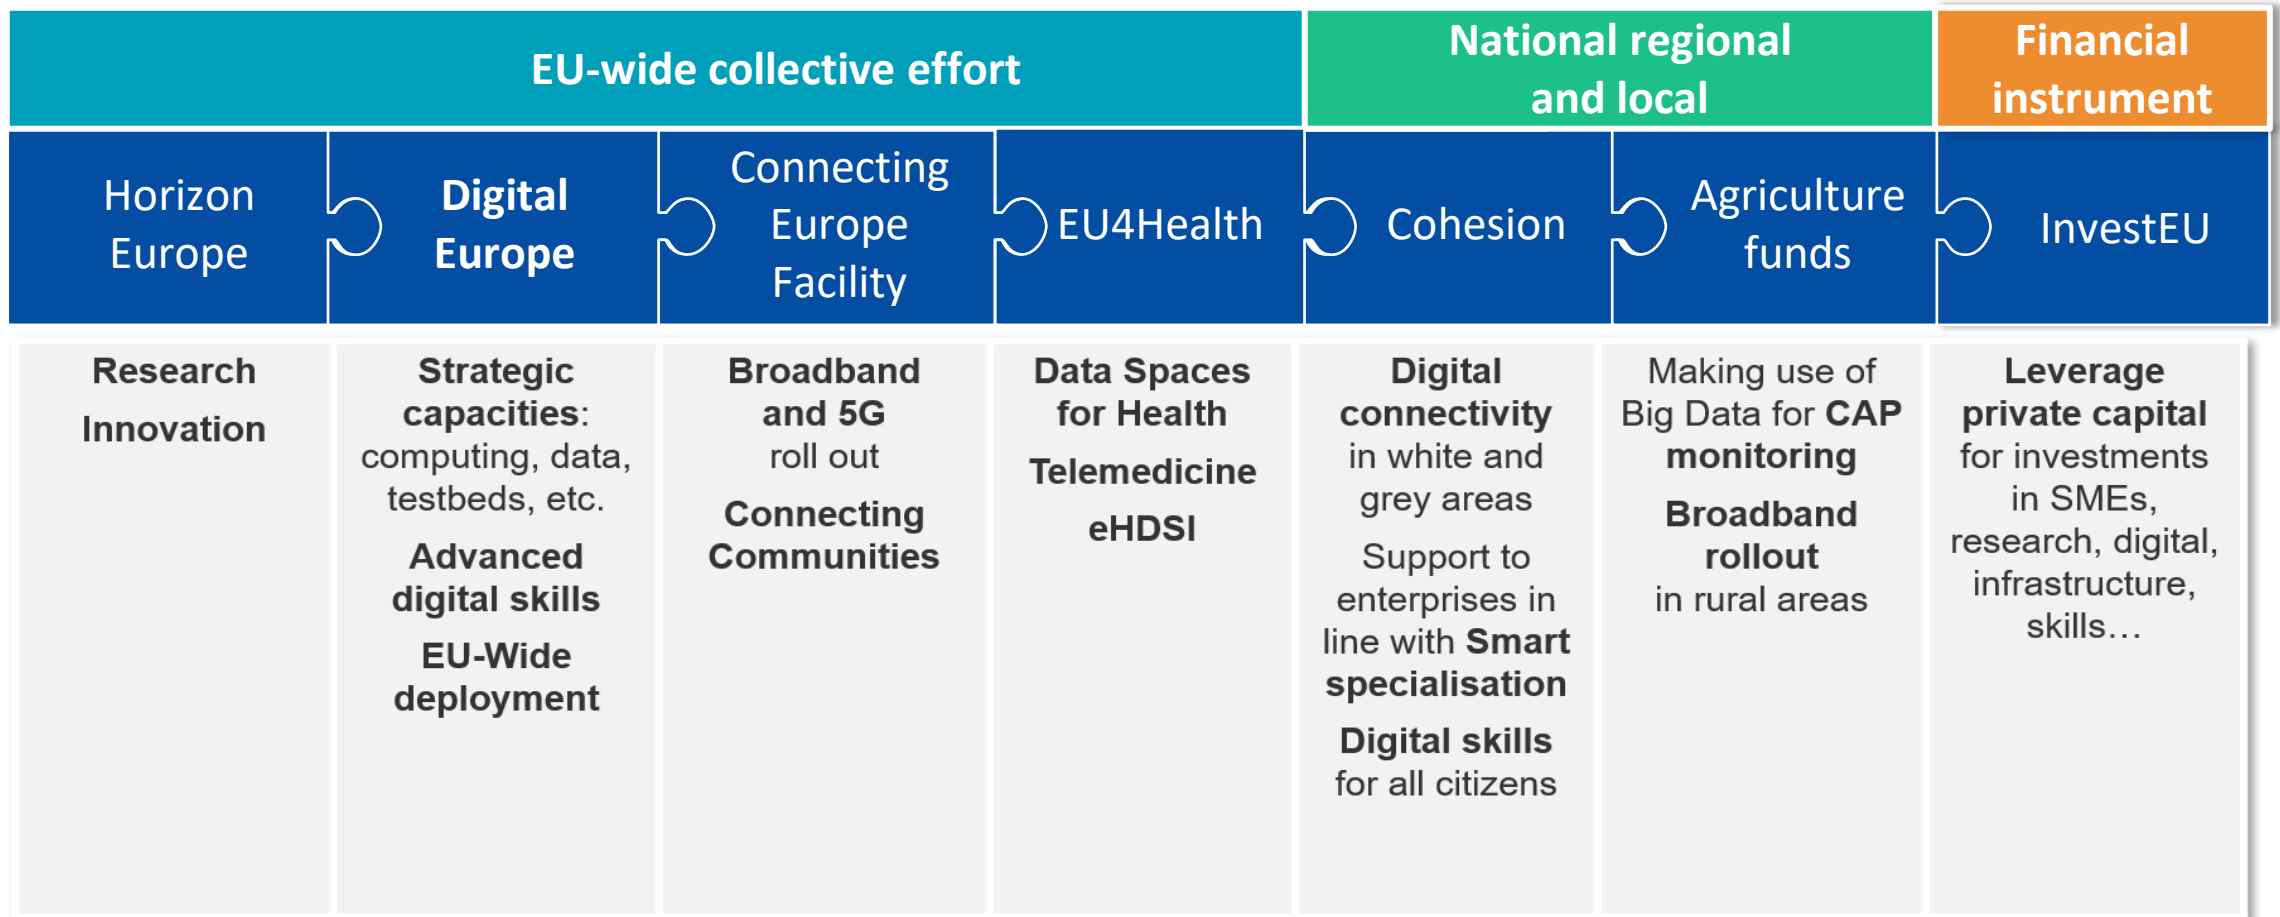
EU-wide collective effort

National regional and local

Financial instrument

Horizon Europe

Digital Europe

Connecting Europe Facility

EU4Health

Cohesion

Agriculture funds

InvestEU

Research

Innovation

Strategic capacities: computing, data, testbeds, etc.

Advanced digital skills

EU-Wide deployment

Broadband and 5G roll out

Connecting Communities

Data Spaces for Health

Telemedicine

eHDSI

Digital connectivity in white and grey areas

Support to enterprises in line with Smart specialisation

Digital skills for all citizens

Making use of Big Data for CAP monitoring

Broadband rollout in rural areas

Leverage private capital for investments in SMEs, research, digital, infrastructure, skills…